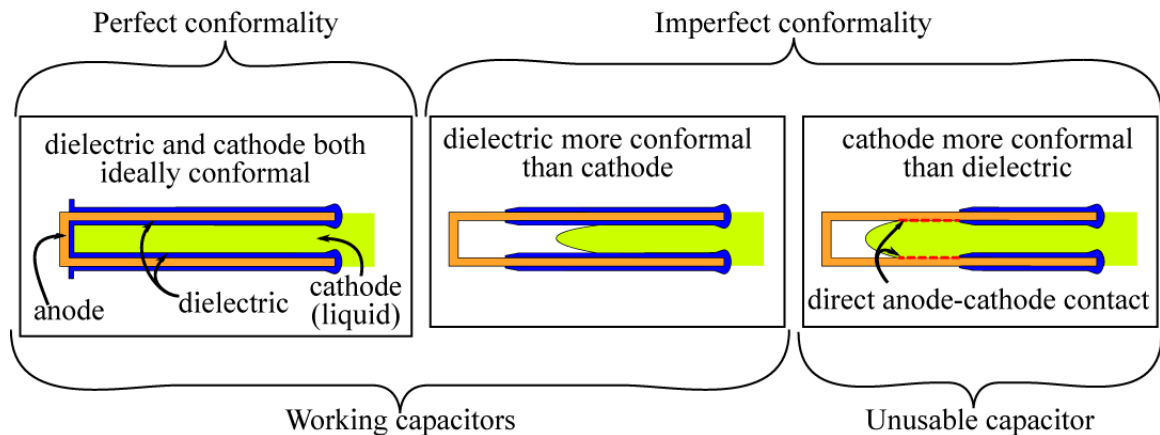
Perfect conformality

Imperfect conformality

dielectric and cathode both ideally conformal

anode

dielectric

cathode (liquid)

dielectric more conformal than cathode

cathode more conformal than dielectric

direct anode-cathode contact

Working capacitors

Unusable capacitor